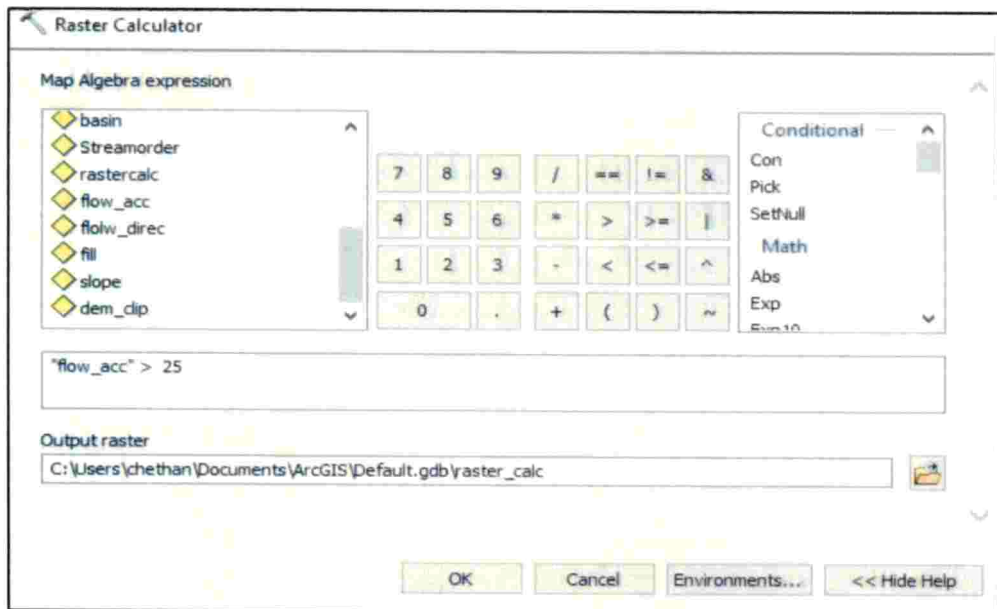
Raster Calculator

Map Algebra expression

basin
Streamorder
rastercalc
flow_acc
flolw_direc
fill
slope
dem_clip

7 8 9 / == != &
4 5 6 * > >= |
1 2 3 - < <= ^
0 . + ( ) ~

Conditional
Con
Pick
SetNull
Math
Abs
Exp
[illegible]

"flow_acc" > 25

Output raster
C:\Users\chethan\Documents\ArcGIS\Default.gdb\raster_calc

OK Cancel Environments... << Hide Help